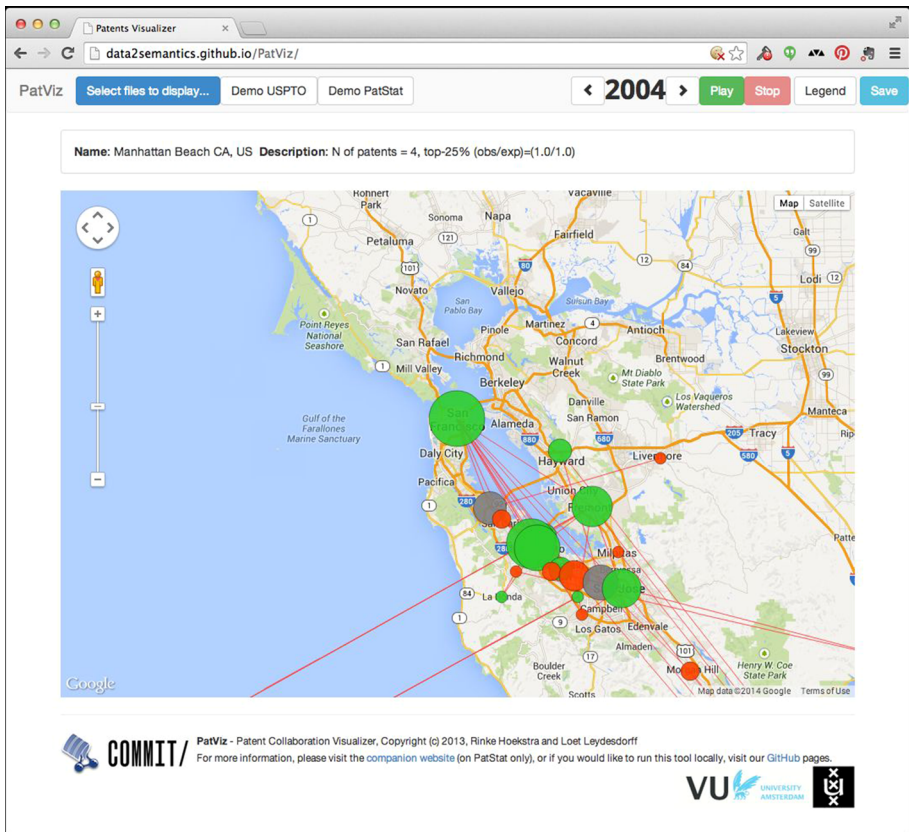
Patents Visualizer

data2semantics.github.io/PatViz/

PatViz Select files to display... Demo USPTO Demo PatStat 2004 Play Stop Legend Save

**Name:** Manhattan Beach CA, US **Description:** N of patents = 4, top-25% (obs/exp)=(1.0/1.0)

Map Satellite

Rohnert Park
Sonoma
Napa
Vacaville
Fairfield
Petaluma
Galt
Novato
Vallejo
San Pablo Bay
Suisun Bay
Lodi
Point Reyes National Seashore
Pinole
Martinez
Antioch
Lakeview
San Rafael
Richmond
Concord
Brentwood
Stockton
Mill Valley
Walnut Creek
Mt Diablo State Park
Berkeley
Danville
Los Vaqueros Watershed
Manteca
Gulf of the Farallones Marine Sanctuary
San Francisco
Alameda
San Ramon
Tracy
Rip
Daly City
Hayward
Livermore
Pacifica
Union City
Fremont
Milpitas
La Honda
Campbell
Edenvale
Los Gatos
Almaden
Henry W. Coe State Park
Morgan Hill
Boulder Creek
Scotts
Google
Map data ©2014 Google Terms of Use

COMMIT/ **PatViz** - Patent Collaboration Visualizer, Copyright (c) 2013, Rinke Hoekstra and Loet Leydesdorff
For more information, please visit the companion website (on PatStat only), or if you would like to run this tool locally, visit our GitHub pages.

VU UNIVERSITY AMSTERDAM